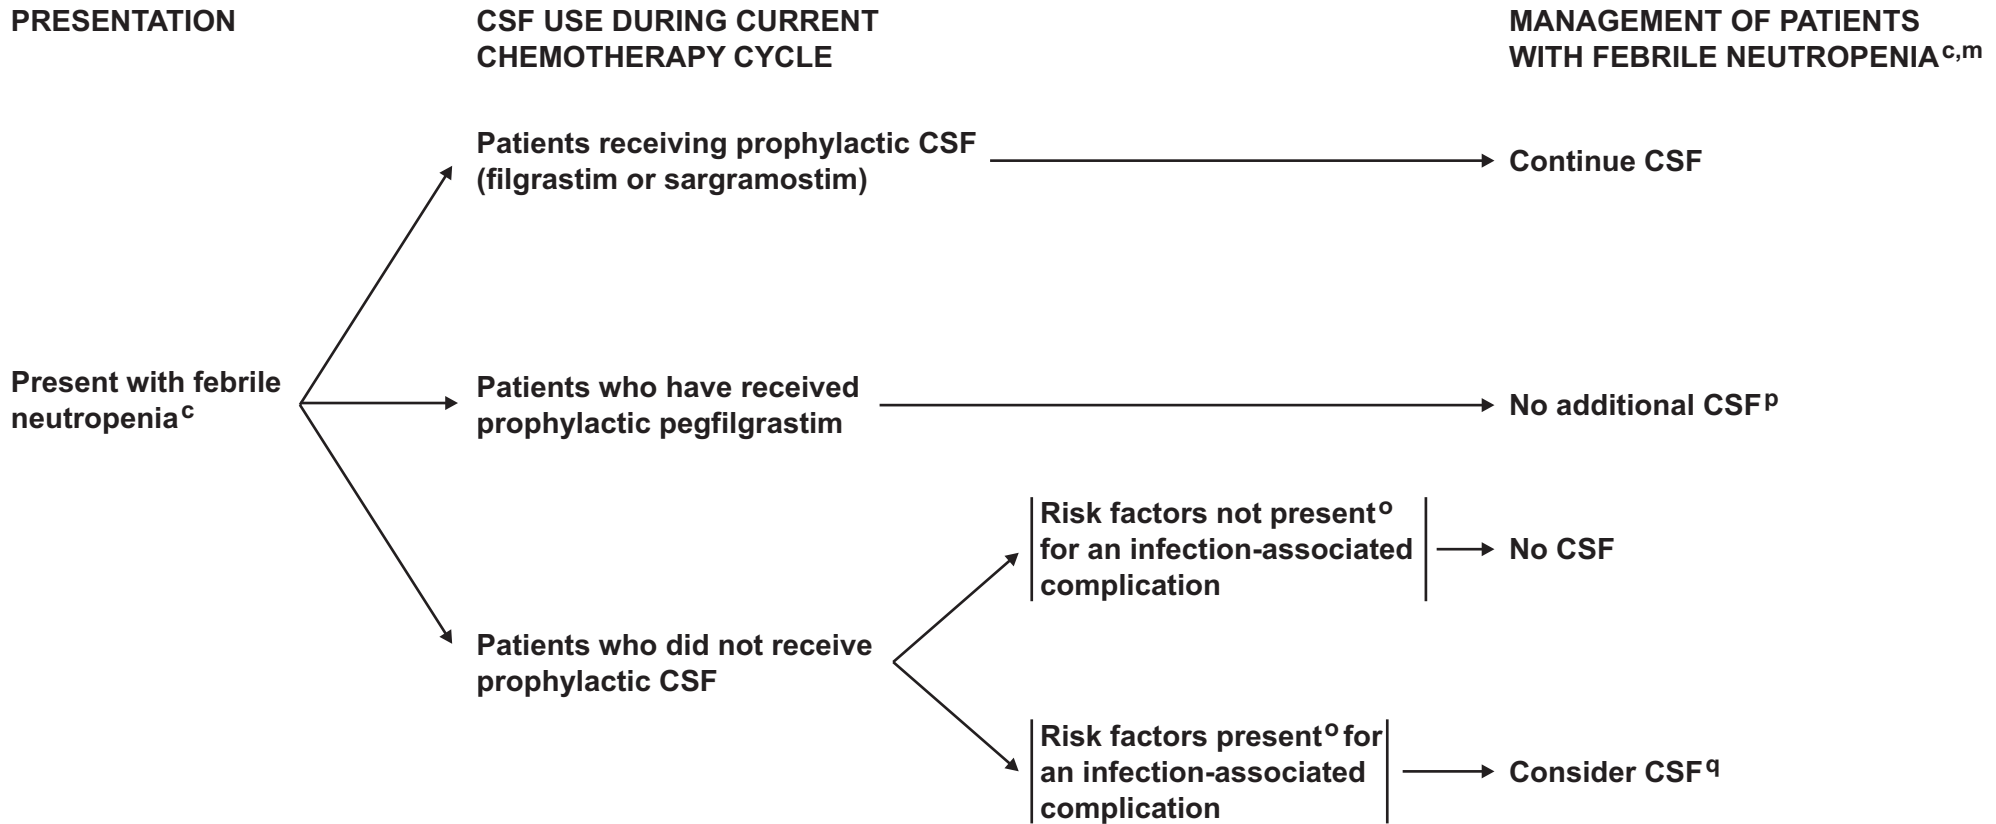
PRESENTATION

CSF USE DURING CURRENT CHEMOTHERAPY CYCLE

MANAGEMENT OF PATIENTS WITH FEBRILE NEUTROPENIA$^{c,m}$

Patients receiving prophylactic CSF (filgrastim or sargramostim)

Continue CSF

Present with febrile neutropenia$^{c}$

Patients who have received prophylactic pegfilgrastim

No additional CSF$^{p}$

Risk factors not present$^{o}$ for an infection-associated complication

No CSF

Patients who did not receive prophylactic CSF

Risk factors present$^{o}$ for an infection-associated complication

Consider CSF$^{q}$